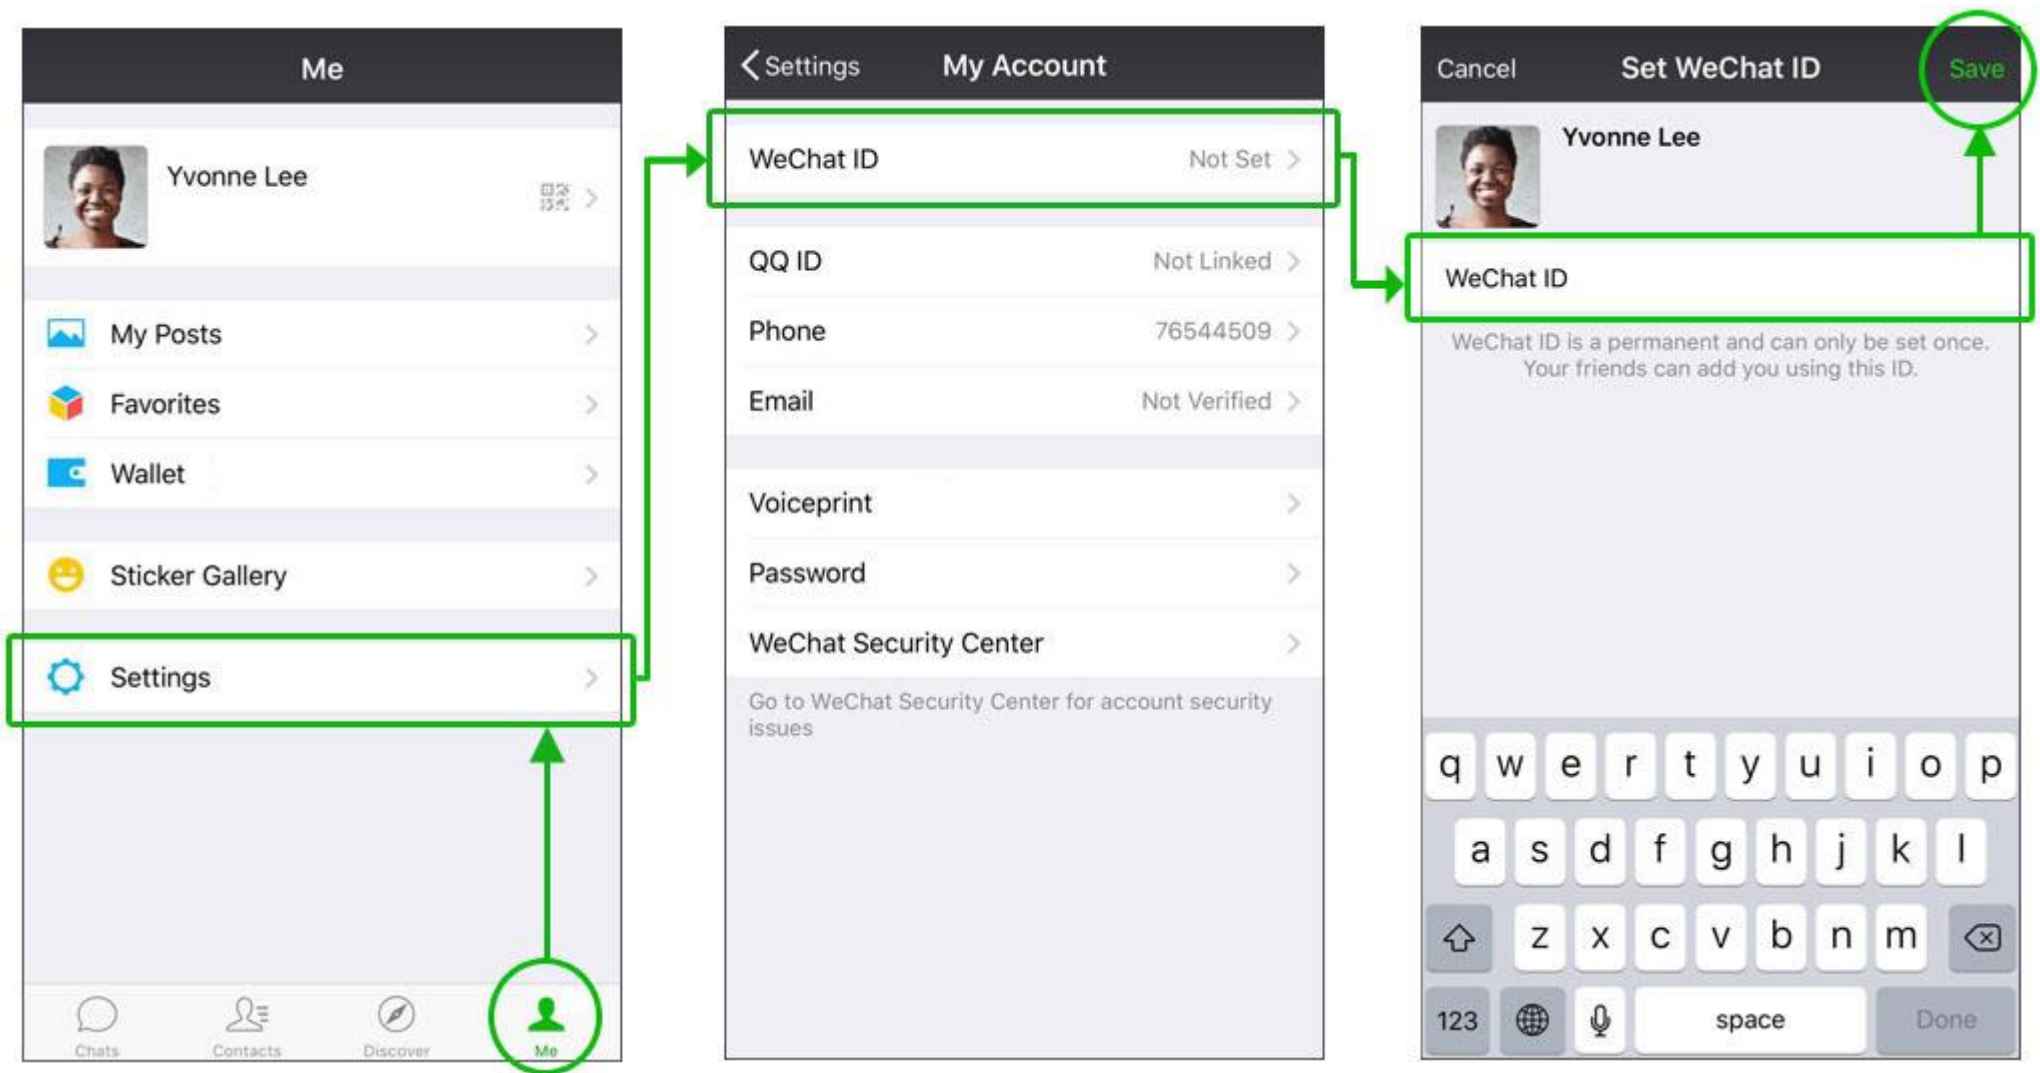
Me

Yvonne Lee

My Posts

Favorites

Wallet

Sticker Gallery

Settings

Chats Contacts Discover Me

< Settings My Account

WeChat ID Not Set

QQ ID Not Linked

Phone 76544509

Email Not Verified

Voiceprint

Password

WeChat Security Center

Go to WeChat Security Center for account security issues

Cancel Set WeChat ID Save

Yvonne Lee

WeChat ID

WeChat ID is a permanent and can only be set once. Your friends can add you using this ID.

q w e r t y u i o p

a s d f g h j k l

z x c v b n m

123 space Done